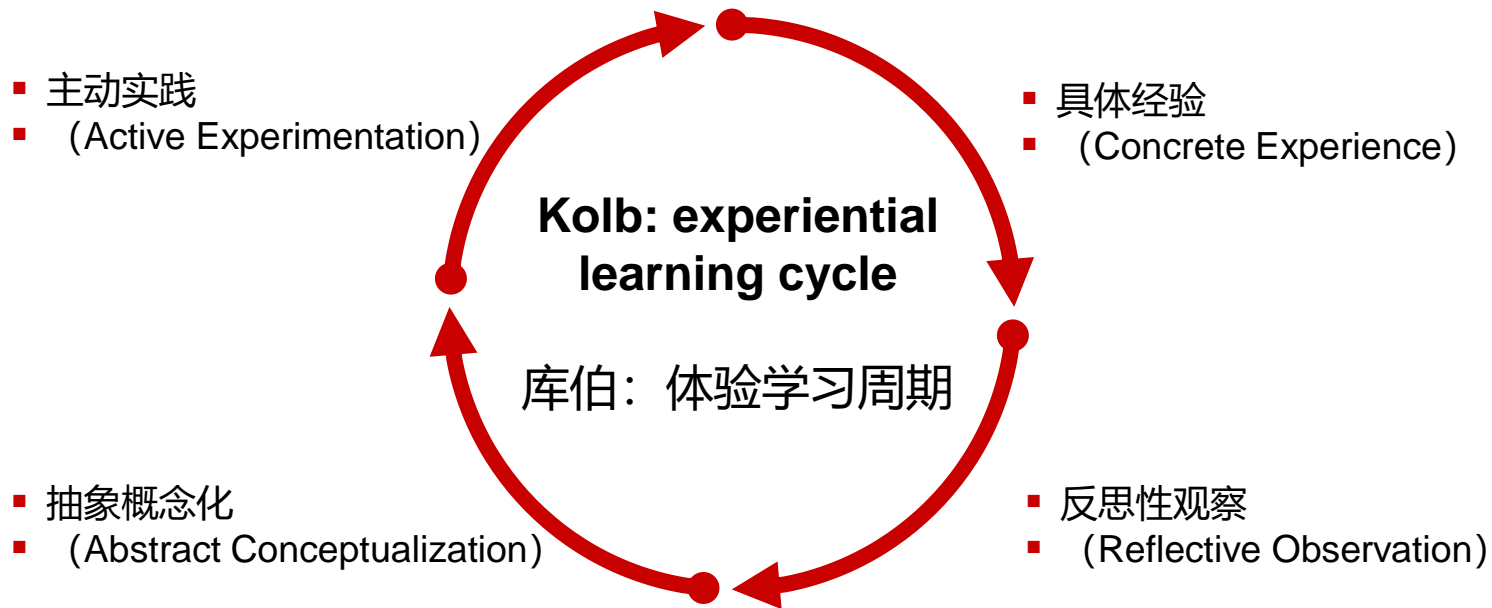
Kolb: experiential learning cycle

库伯：体验学习周期

▪ 具体经验
▪ （Concrete Experience）

▪ 反思性观察
▪ （Reflective Observation）

▪ 抽象概念化
▪ （Abstract Conceptualization）

▪ 主动实践
▪ （Active Experimentation）